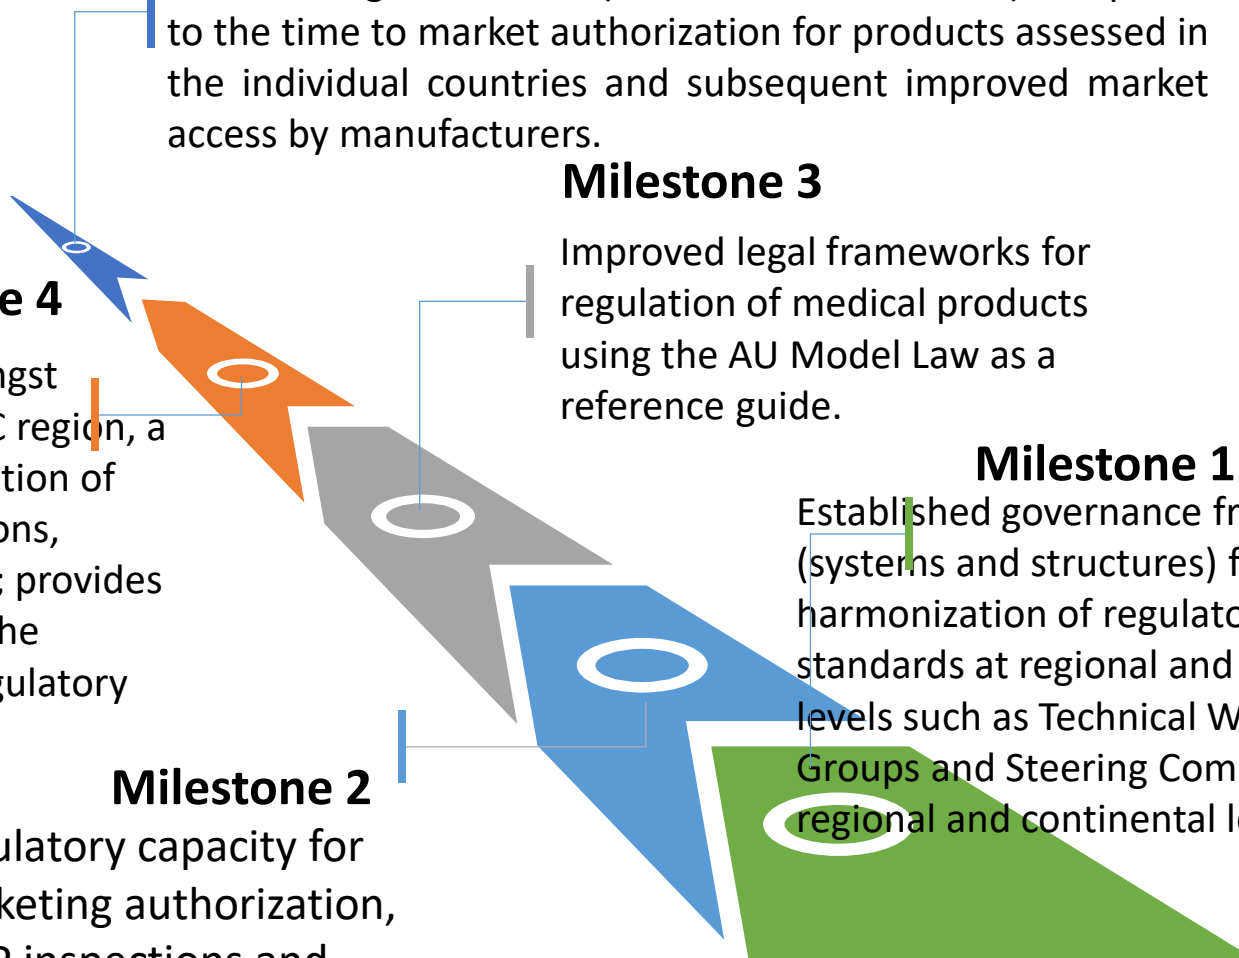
to the time to market authorization for products assessed in the individual countries and subsequent improved market access by manufacturers.

Milestone 3

Improved legal frameworks for regulation of medical products using the AU Model Law as a reference guide.

e 4

ngst
C region, a
tion of
ons,
; provides
he
gulatory

Milestone 1

Established governance fr
(systems and structures) f
harmonization of regulato
standards at regional and
levels such as Technical W
Groups and Steering Com
regional and continental l

Milestone 2

ulatory capacity for
keting authorization,
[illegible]